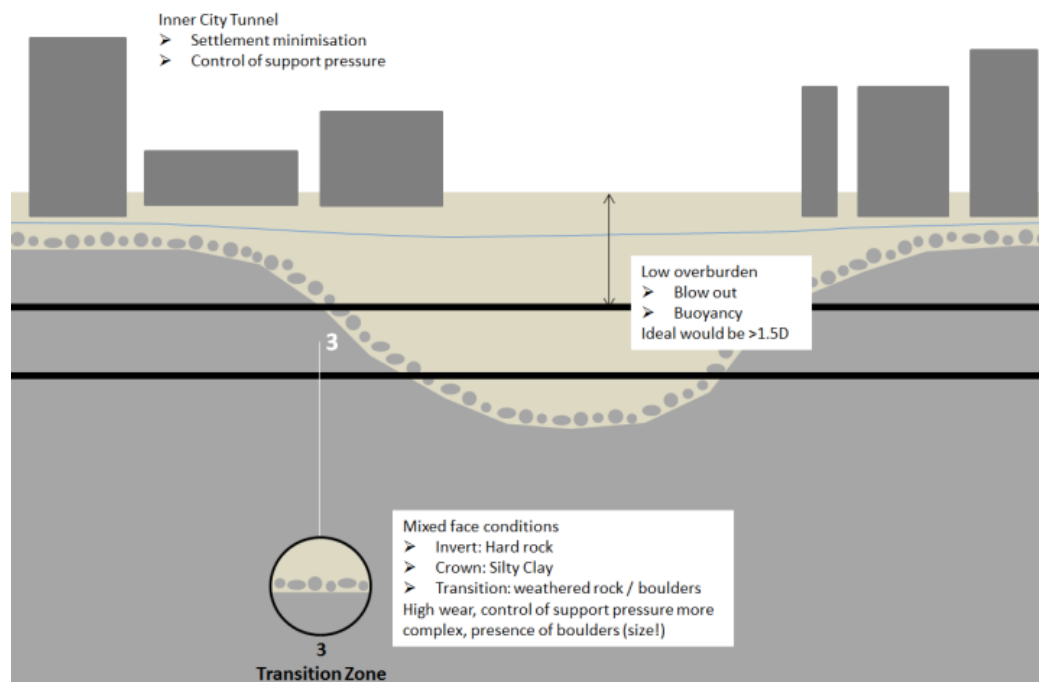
Inner City Tunnel
➢ Settlement minimisation
➢ Control of support pressure

Low overburden
➢ Blow out
➢ Buoyancy
Ideal would be >1.5D

3

Mixed face conditions
➢ Invert: Hard rock
➢ Crown: Silty Clay
➢ Transition: weathered rock / boulders
High wear, control of support pressure more complex, presence of boulders (size!)

3
Transition Zone